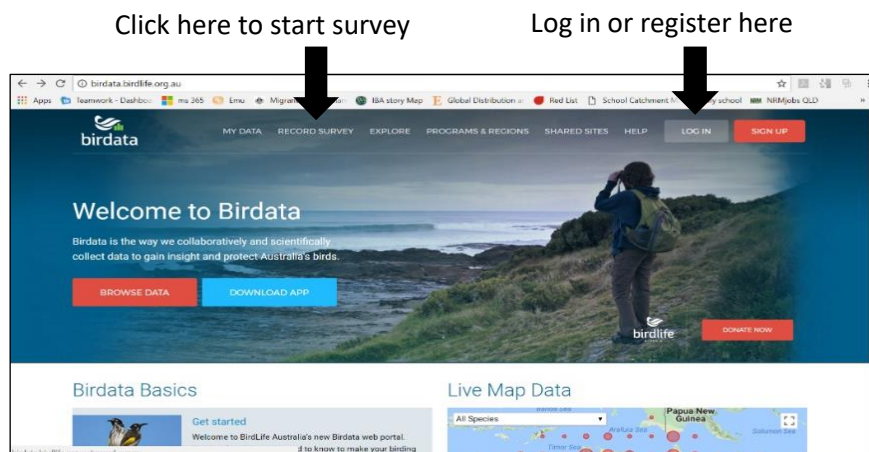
Click here to start survey

Log in or register here

birdata.birdlife.org.au

Apps Teamwork - Dashboa ms 365 Emu Migra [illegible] IBA story Map Global Distribution Red List School Catchment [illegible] school NRMjobs QLD

birdata

MY DATA RECORD SURVEY EXPLORE PROGRAMS & REGIONS SHARED SITES HELP LOG IN SIGN UP

Welcome to Birdata

Birdata is the way we collaboratively and scientifically collect data to gain insight and protect Australia's birds.

BROWSE DATA

DOWNLOAD APP

birdlife

DONATE NOW

Birdata Basics

Get started

Welcome to BirdLife Australia's new Birdata web portal. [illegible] d to know to make your birding

Live Map Data

All Species

Papua New Guinea

Arafura Sea

Solomon Sea

Timor Sea